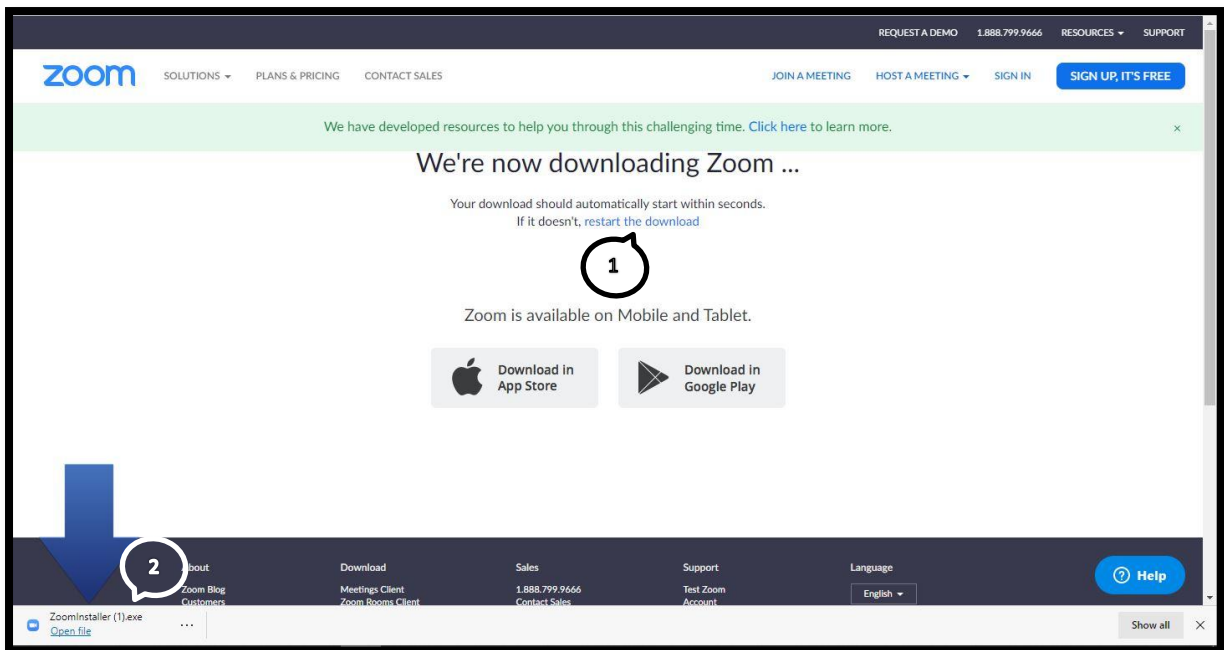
REQUEST A DEMO 1.888.799.9666 RESOURCES SUPPORT

zoom SOLUTIONS PLANS & PRICING CONTACT SALES JOIN A MEETING HOST A MEETING SIGN IN SIGN UP, IT'S FREE

We have developed resources to help you through this challenging time. Click here to learn more. ×

We're now downloading Zoom ...

Your download should automatically start within seconds.
If it doesn't, restart the download

1

Zoom is available on Mobile and Tablet.

Download in App Store

Download in Google Play

2

bout
Zoom Blog
Customers

Download
Meetings Client
Zoom Rooms Client

Sales
1.888.799.9666
Contact Sales

Support
Test Zoom
Account

Language
English

Help

ZoomInstaller (1).exe
Open file
...

Show all ×